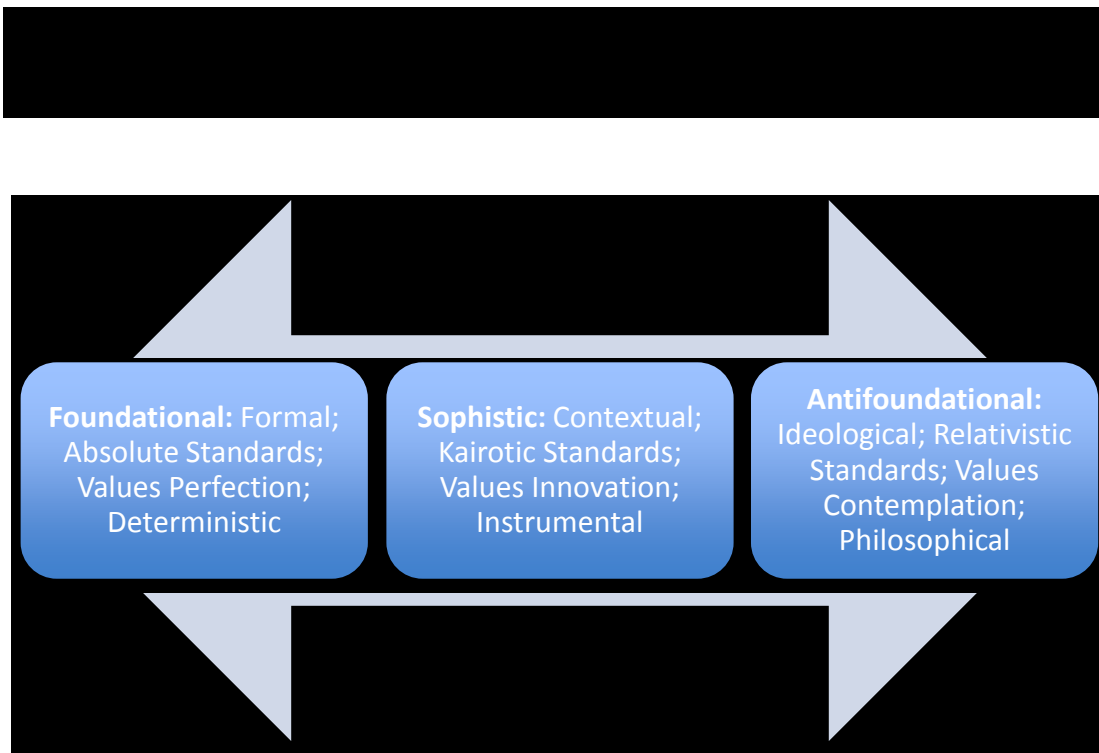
**Foundational:** Formal; Absolute Standards; Values Perfection; Deterministic

**Sophistic:** Contextual; Kairotic Standards; Values Innovation; Instrumental

**Antifoundational:** Ideological; Relativistic Standards; Values Contemplation; Philosophical